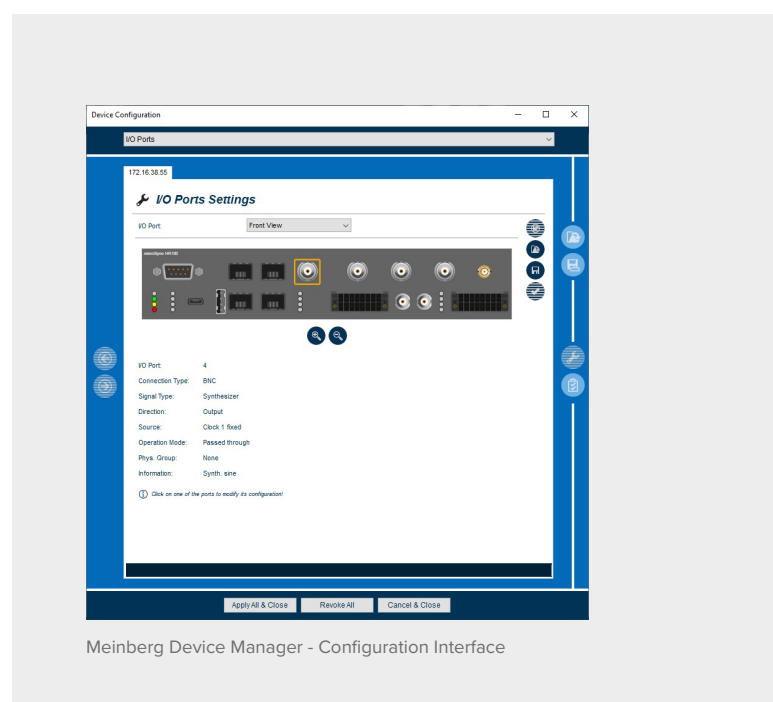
Device Configuration

I/O Ports

172.16.38.55

I/O Ports Settings

I/O Port: Front View

I/O Port: 4

Connection Type: BNC

Signal Type: Synthesizer

Direction: Output

Source: Clock 1 fixed

Operation Mode: Passed through

Phys. Group: None

Information: Synth. sine

Click on one of the ports to modify its configuration!

Apply All & Close | Revoke All | Cancel & Close

Meinberg Device Manager - Configuration Interface